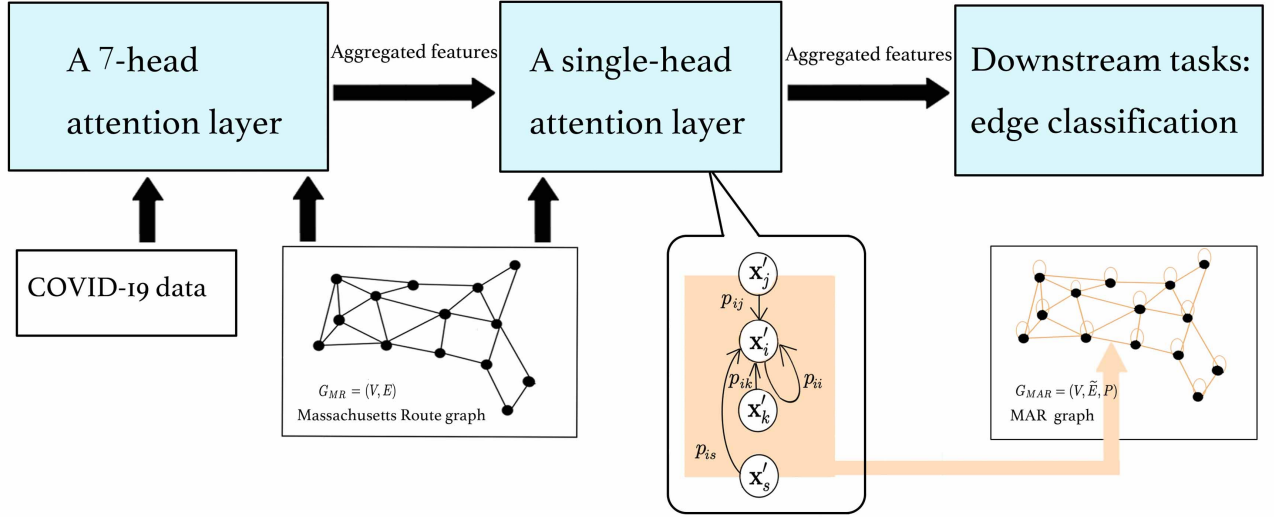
A 7-head attention layer

Aggregated features

A single-head attention layer

Aggregated features

Downstream tasks: edge classification

COVID-19 data

$G_{MR} = (V, E)$
Massachusetts Route graph

$\mathbf{x}_j'$
$p_{ij}$
$\mathbf{x}_i'$
$p_{ik}$
$p_{ii}$
$\mathbf{x}_k'$
$p_{is}$
$\mathbf{x}_s'$

$G_{MAR} = (V, \widetilde{E}, P)$
MAR graph